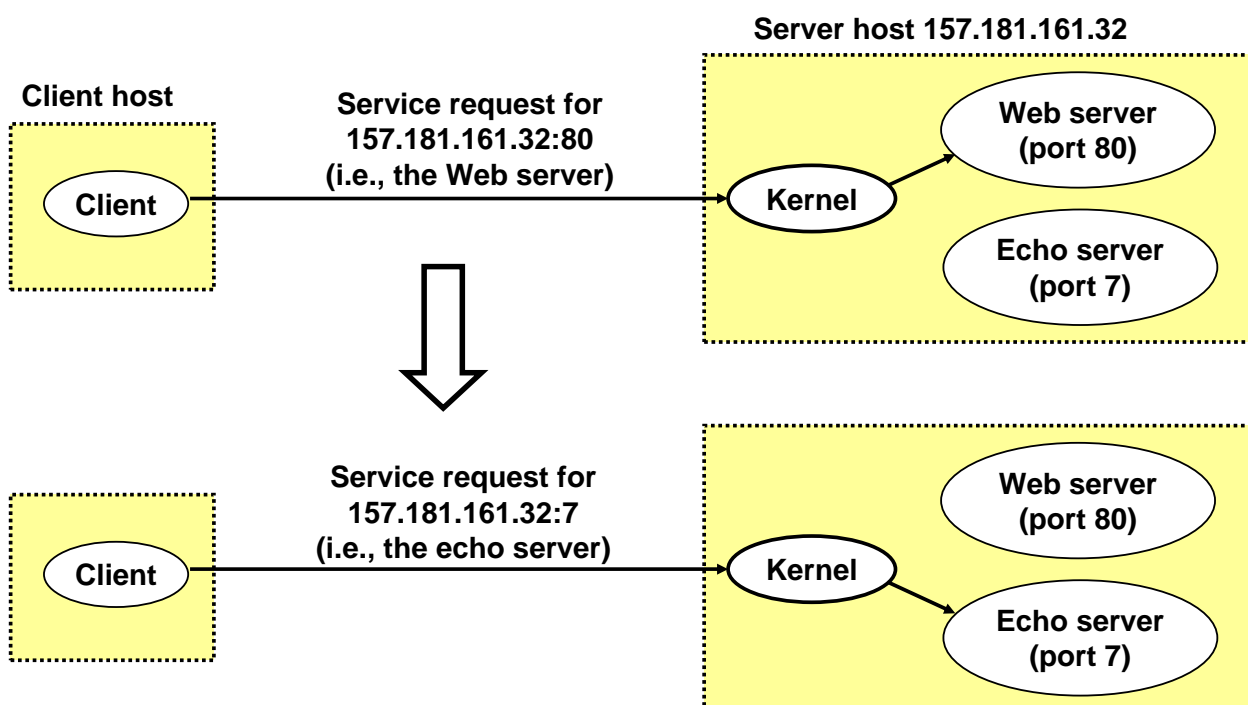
Server host 157.181.161.32

Client host

Service request for 157.181.161.32:80 (i.e., the Web server)

Client

Kernel

Web server (port 80)

Echo server (port 7)

Service request for 157.181.161.32:7 (i.e., the echo server)

Client

Kernel

Web server (port 80)

Echo server (port 7)